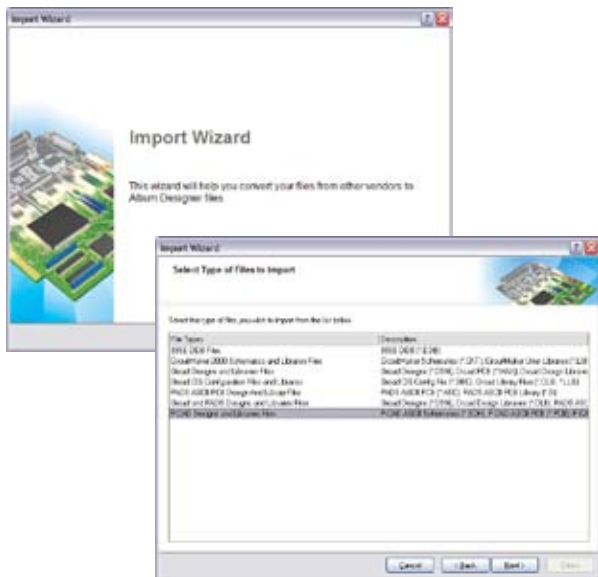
Import Wizard

Import Wizard

This wizard will help you convert your files from other vendors to Altium Designer files

Import Wizard

Select Type of Files to Import

Select the type of files you wish to import from the list below.

| File Types | Description |
|---|---|
| IEEE DXB Files | IEEE DXB (*.EDB) |
| CircuitMaker 2000 Schematics and Libraries Files | CircuitMaker Schematics (*.SCT), CircuitMaker User Libraries (*.LIB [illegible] |
| Orcad Designs and Libraries Files | Orcad Designs (*.DSN), Orcad PCB (*.MAX), Orcad Design Libraries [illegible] |
| Orcad CIS Configuration Files and Libraries | Orcad CIS Config File (*.DBC), Orcad Library Files (*.OLB, *.LLB) |
| PADS ASCII PCB Design And Library Files | PADS ASCII PCB (*.ASC), PADS ASCII PCB Library (*.D) |
| Orcad and PADS Designs and Libraries Files | Orcad Designs (*.DSN), Orcad Design Libraries (*.OLB), PADS ASC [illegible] |
| PCAD Designs and Libraries Files | PCAD ASCII Schematics (*.SCH), PCAD ASCII PCB (*.PCB), PCA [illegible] |

Cancel | Back | Next | Finish